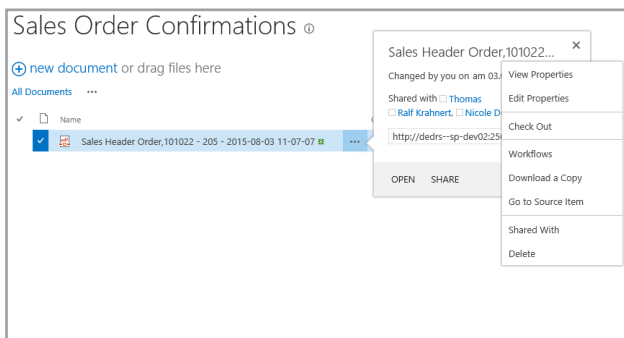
Sales Order Confirmations ⓘ

⊕ new document or drag files here

All Documents ···

✓ Name

Sales Header Order,101022 - 205 - 2015-08-03 11-07-07 ✱ ···

Sales Header Order,101022... ×

Changed by you on am 03.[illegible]

Shared with □ Thomas
□ Ralf Krahnert, □ Nicole D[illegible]

http://dedrs--sp-dev02:25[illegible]

OPEN SHARE

View Properties
Edit Properties
Check Out
Workflows
Download a Copy
Go to Source Item
Shared With
Delete